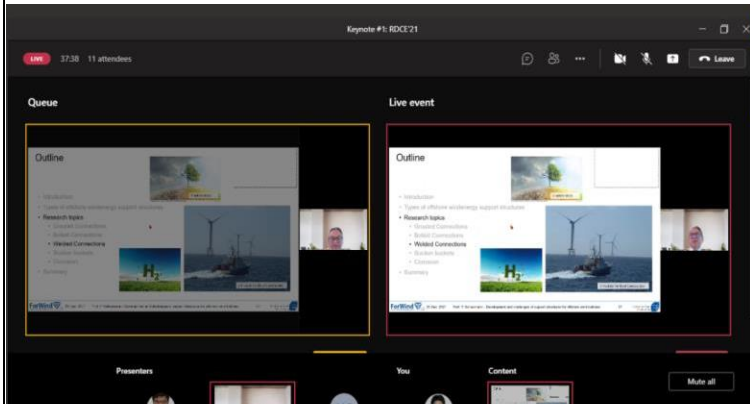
Keynote #1: RDCE'21

LIVE 37:38 11 attendees

Leave

Queue

Outline

Introduction
Types of offshore windenergy support structures
Research topics
Grouted Connections
Bolted Connections
Welded Connections
Bucket foundations
Corrosion
Summary

$H_2$

ForWind

Live event

Outline

Introduction
Types of offshore windenergy support structures
Research topics
Grouted Connections
Bolted Connections
Welded Connections
Bucket foundations
Corrosion
Summary

$H_2$

ForWind

Presenters

You

Content

Mute all